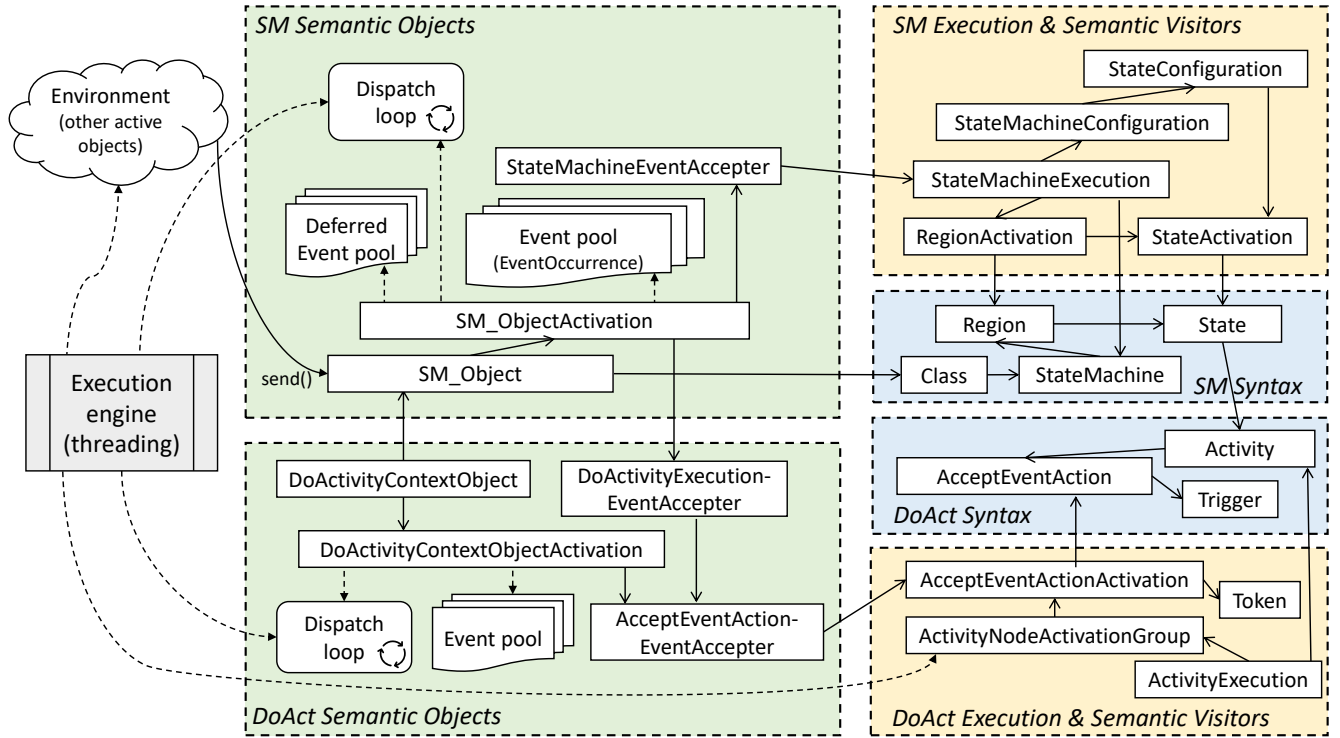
SM Semantic Objects

SM Execution & Semantic Visitors

Environment (other active objects)

Dispatch loop

StateConfiguration

StateMachineConfiguration

StateMachineEventAccepter

StateMachineExecution

Deferred Event pool

Event pool (EventOccurrence)

RegionActivation

StateActivation

SM_ObjectActivation

Region

State

Execution engine (threading)

send()

SM_Object

Class

StateMachine

SM Syntax

Activity

DoActivityContextObject

DoActivityExecution-EventAccepter

AcceptEventAction

Trigger

DoAct Syntax

DoActivityContextObjectActivation

AcceptEventActionActivation

Token

Dispatch loop

Event pool

AcceptEventAction-EventAccepter

ActivityNodeActivationGroup

ActivityExecution

DoAct Semantic Objects

DoAct Execution & Semantic Visitors